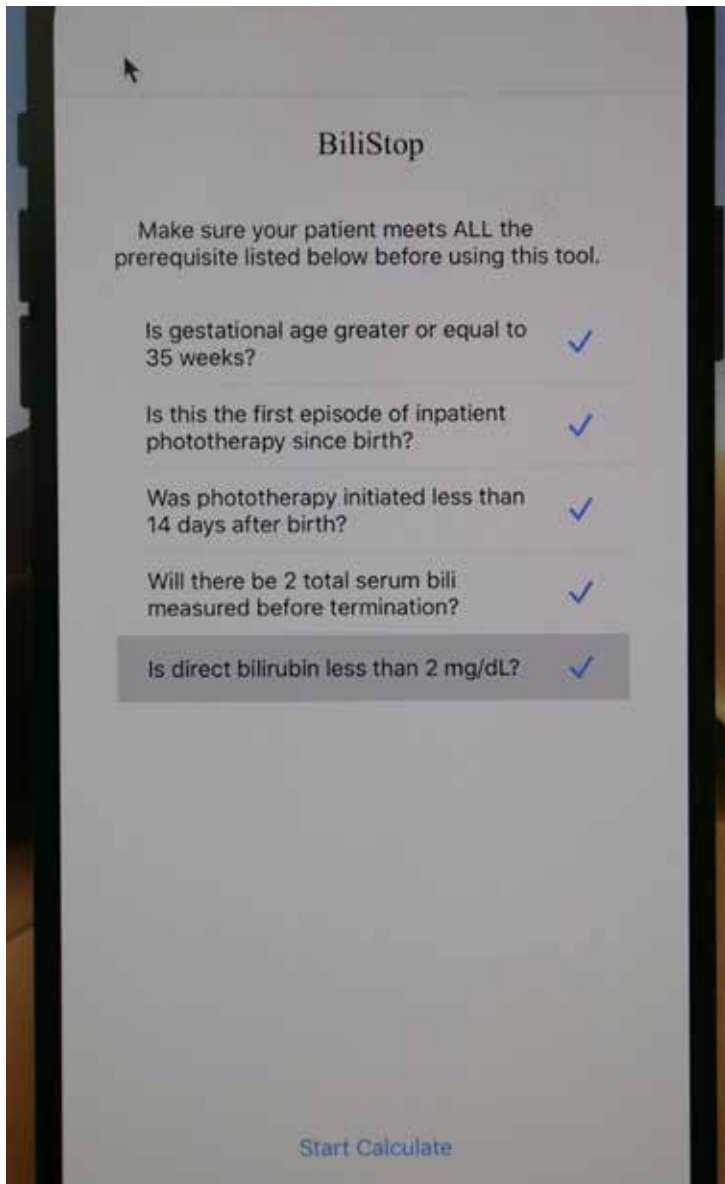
BiliStop

Make sure your patient meets ALL the prerequisite listed below before using this tool.

Is gestational age greater or equal to 35 weeks? ✓

Is this the first episode of inpatient phototherapy since birth? ✓

Was phototherapy initiated less than 14 days after birth? ✓

Will there be 2 total serum bili measured before termination? ✓

Is direct bilirubin less than 2 mg/dL? ✓

Start Calculate